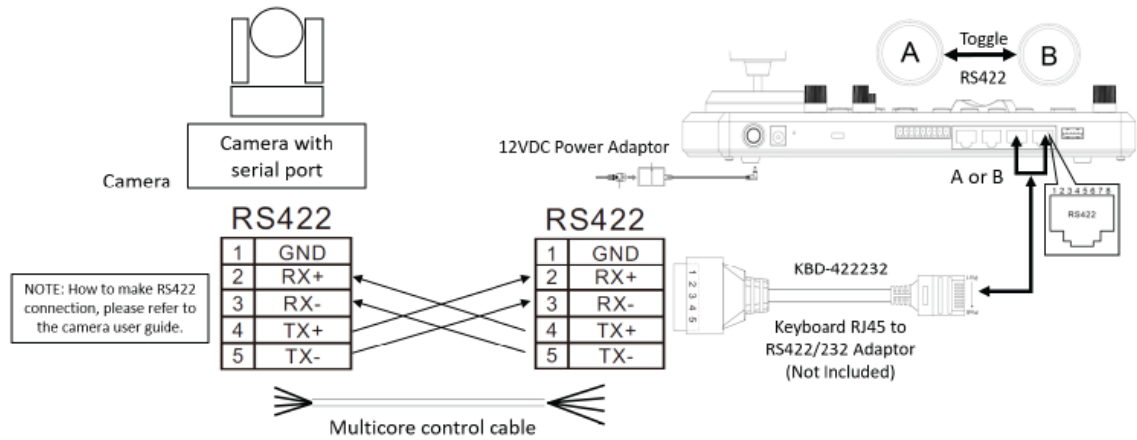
A
Toggle
B
RS422

Camera with serial port

Camera

12VDC Power Adaptor

A or B

1 2 3 4 5 6 7 8
RS422

RS422

| 1 | GND |
|---|---|
| 2 | RX+ |
| 3 | RX- |
| 4 | TX+ |
| 5 | TX- |

RS422

| 1 | GND |
|---|---|
| 2 | RX+ |
| 3 | RX- |
| 4 | TX+ |
| 5 | TX- |

NOTE: How to make RS422 connection, please refer to the camera user guide.

1 2 3 4 5

KBD-422232

Keyboard RJ45 to RS422/232 Adaptor (Not Included)

Multicore control cable